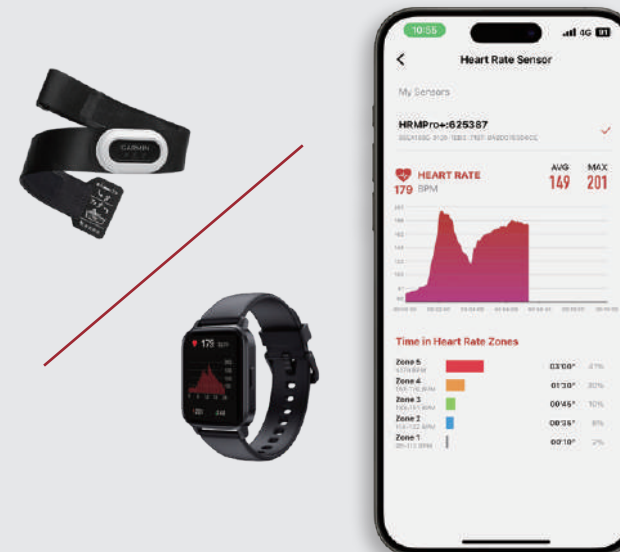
10:55

4G

Heart Rate Sensor

My Sensors

HRMPro+:625387

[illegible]

HEART RATE

179 BPM

AVG 149

MAX 201

Time in Heart Rate Zones

Zone 5 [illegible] 03'00" 41%

Zone 4 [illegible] 01'30" 20%

Zone 3 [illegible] 00'45" 10%

Zone 2 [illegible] 00'35" 8%

Zone 1 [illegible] 00'10" 2%

GARMIN

179